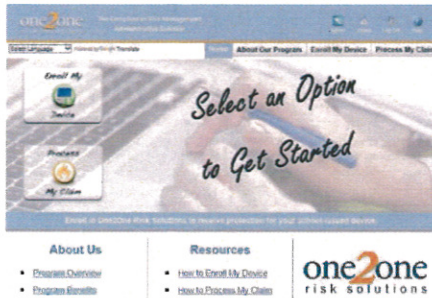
one2one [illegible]

Select Language | Powered by Google Translate

Home | About Our Program | Enroll My Device | Process My Claim

Enroll My Device

Process My Claim

Select an Option to Get Started

Enroll in One2One Risk Solutions to receive protection for your school-issued device.

About Us

• Program Overview
• Program Benefits

Resources

• How to Enroll My Device
• How to Process My Claim

one2one risk solutions